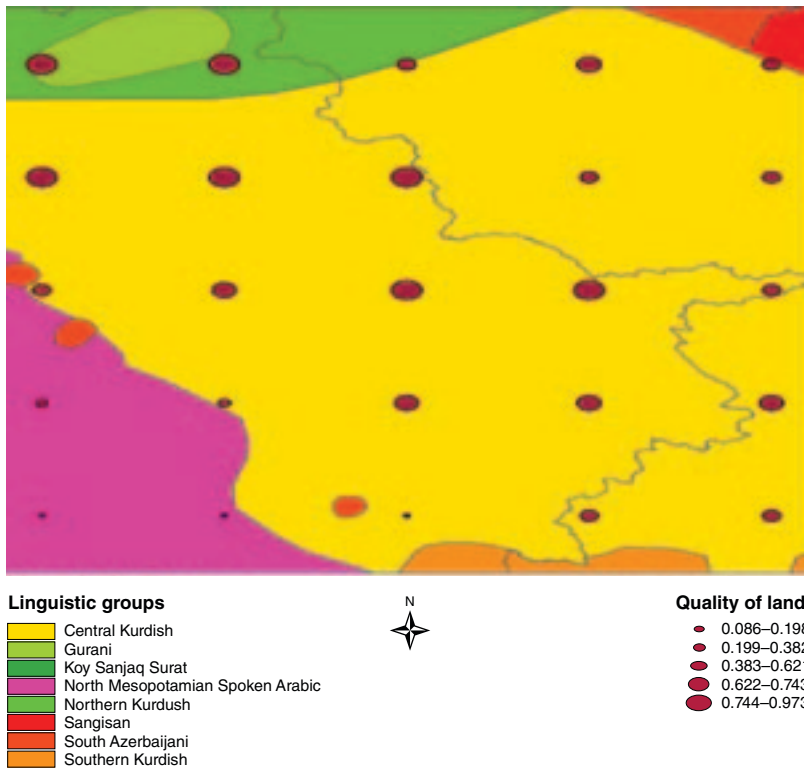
Linguistic groups
Central Kurdish
Gurani
Koy Sanjaq Surat
North Mesopotamian Spoken Arabic
Northern Kurdush
Sangisan
South Azerbaijani
Southern Kurdish

N

Quality of land
0.086–0.198
0.199–0.382
0.383–0.621
0.622–0.743
0.744–0.973